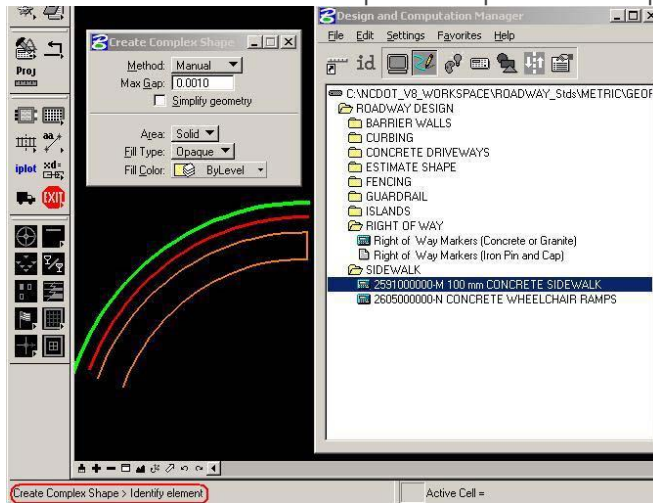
Proj

iplot

EXIT

Create Complex Shape

Method: Manual
Max Gap: 0.0010
Simplify geometry

Area: Solid
Fill Type: Opaque
Fill Color: ByLevel

Design and Computation Manager

File Edit Settings Favorites Help

C:\NCDOT_V8_WORKSPACE\ROADWAY_Stds\METRIC\GEOF
ROADWAY DESIGN
BARRIER WALLS
CURBING
CONCRETE DRIVEWAYS
ESTIMATE SHAPE
FENCING
GUARDRAIL
ISLANDS
RIGHT OF WAY
Right of Way Markers (Concrete or Granite)
Right of Way Markers (Iron Pin and Cap)
SIDEWALK
2591000000-M 100 mm CONCRETE SIDEWALK
2605000000-N CONCRETE WHEELCHAIR RAMPS

Create Complex Shape > Identify element

Active Cell =